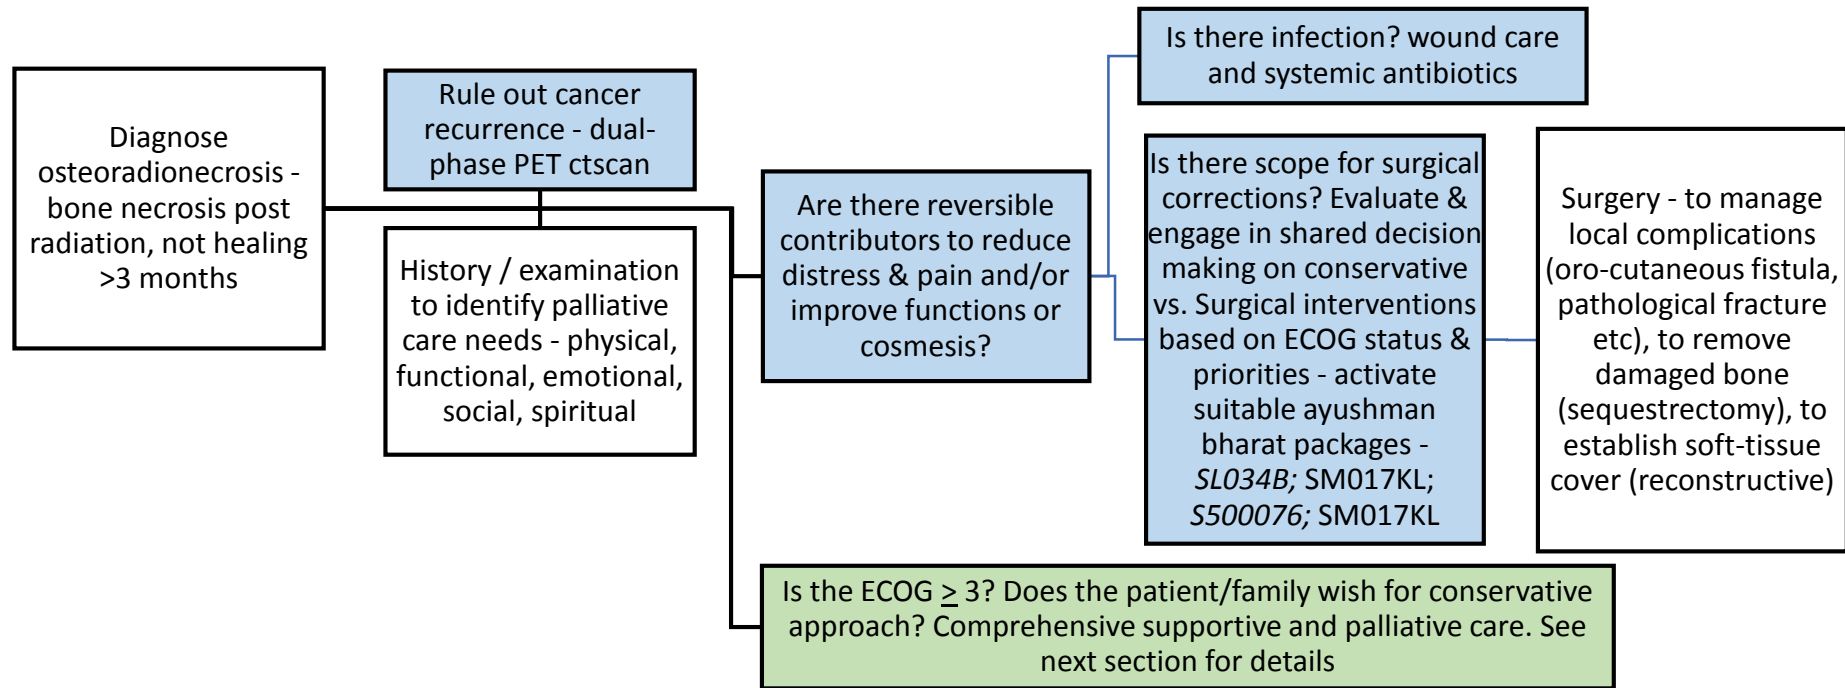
Diagnose osteoradionecrosis - bone necrosis post radiation, not healing >3 months

Rule out cancer recurrence - dual-phase PET ctscan

History / examination to identify palliative care needs - physical, functional, emotional, social, spiritual

Are there reversible contributors to reduce distress & pain and/or improve functions or cosmesis?

Is there infection? wound care and systemic antibiotics

Is there scope for surgical corrections? Evaluate & engage in shared decision making on conservative vs. Surgical interventions based on ECOG status & priorities - activate suitable ayushman bharat packages - SL034B; SM017KL; S500076; SM017KL

Surgery - to manage local complications (oro-cutaneous fistula, pathological fracture etc), to remove damaged bone (sequestrectomy), to establish soft-tissue cover (reconstructive)

Is the ECOG $\geq$ 3? Does the patient/family wish for conservative approach? Comprehensive supportive and palliative care. See next section for details